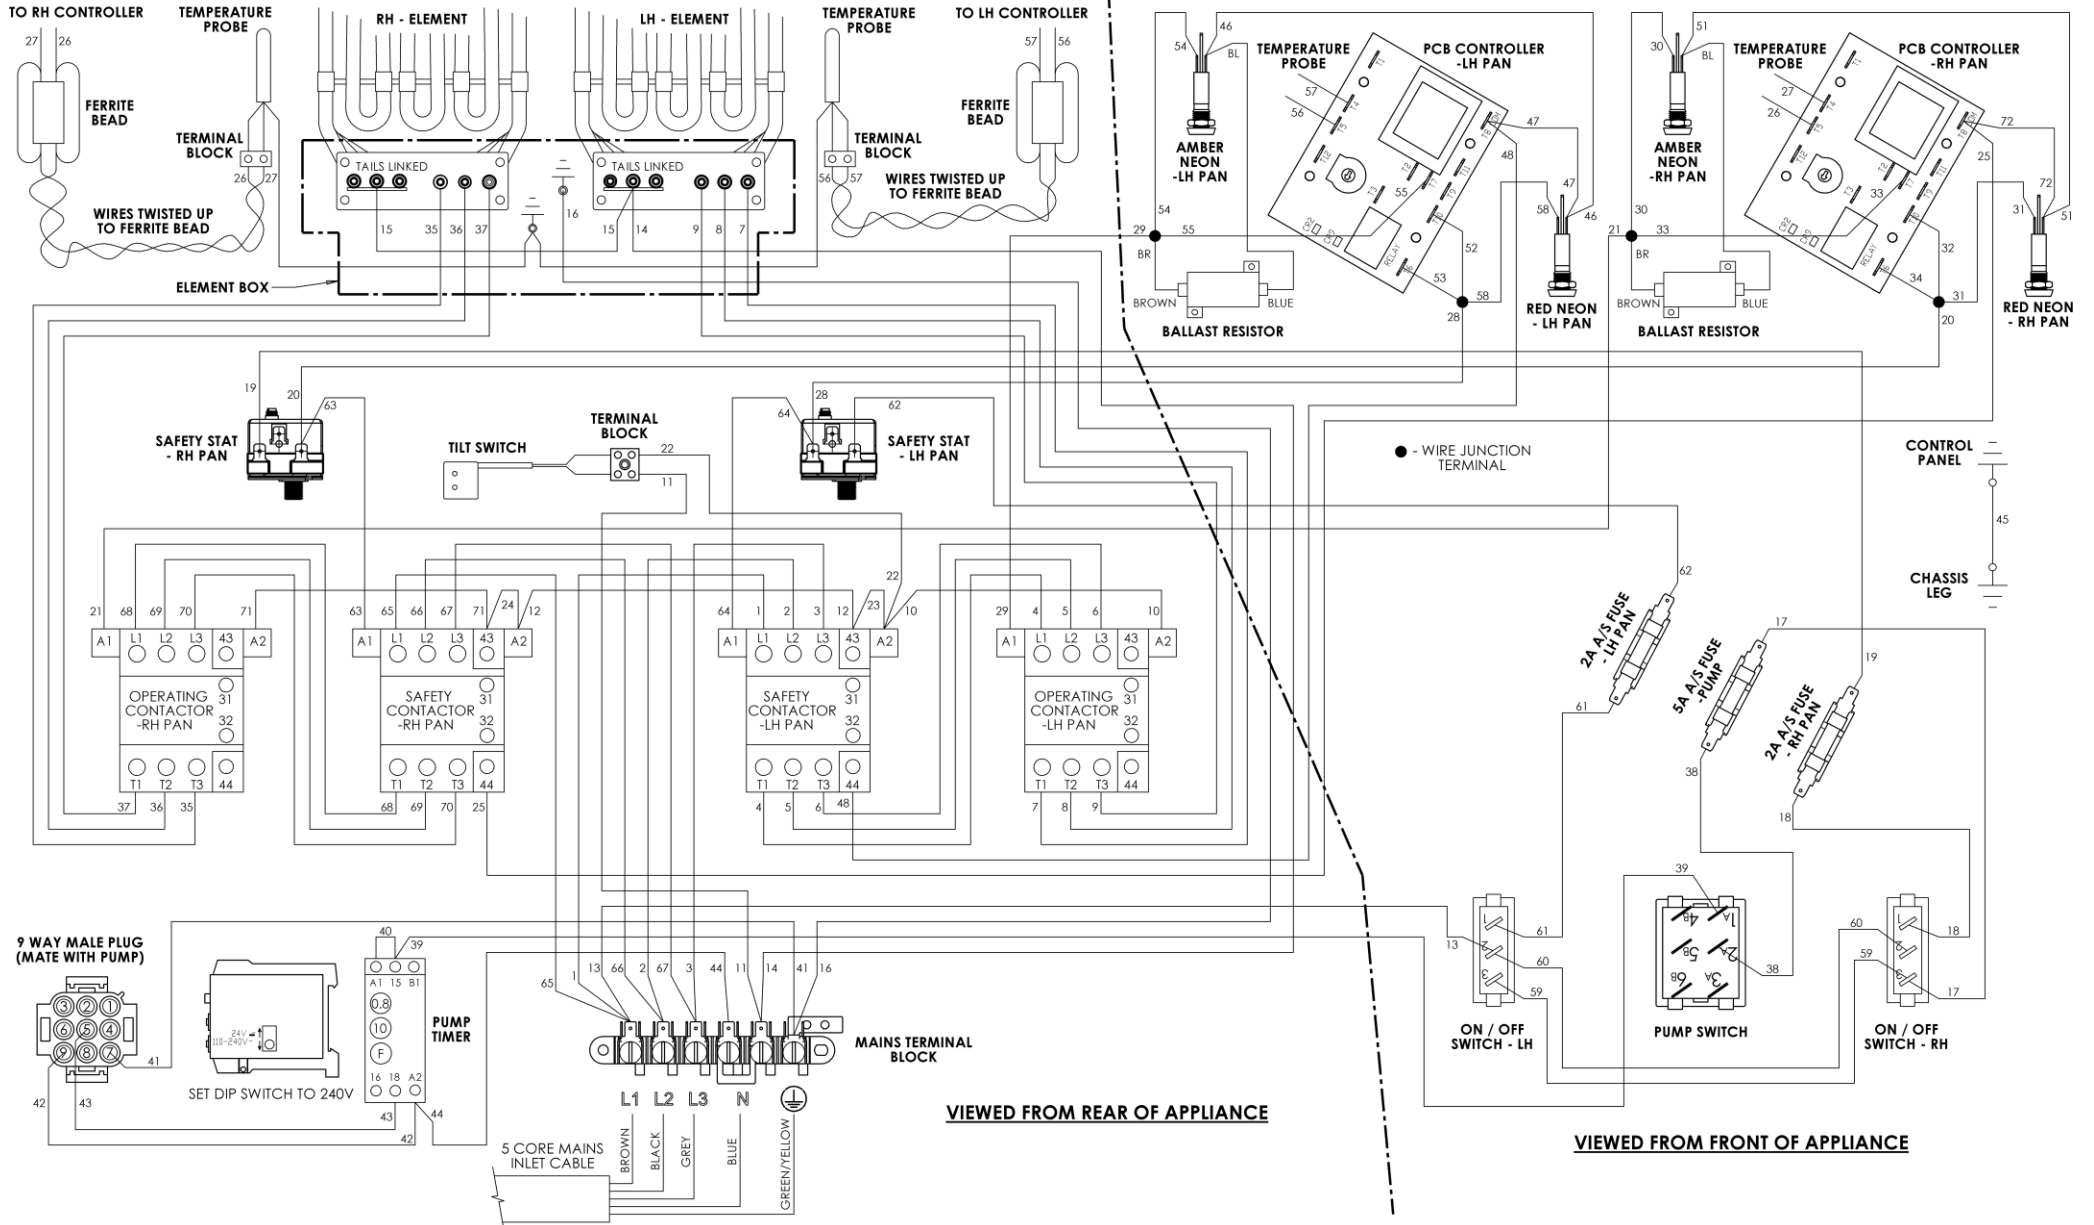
TO RH CONTROLLER
27 26
FERRITE BEAD
TEMPERATURE PROBE
TERMINAL BLOCK
26 27
WIRES TWISTED UP TO FERRITE BEAD
RH - ELEMENT
TAILS LINKED
15 35 36 37
16
LH - ELEMENT
TAILS LINKED
15 14 9 8 7
ELEMENT BOX
TEMPERATURE PROBE
TERMINAL BLOCK
56 57
WIRES TWISTED UP TO FERRITE BEAD
TO LH CONTROLLER
57 56
FERRITE BEAD

54 46 BL
AMBER NEON -LH PAN
TEMPERATURE PROBE
57 56
PCB CONTROLLER -LH PAN
55
47 48
47
58 46
RED NEON - LH PAN
54 55
29
BR
BROWN BLUE
BALLAST RESISTOR
53 52
28 58

30 51 BL
AMBER NEON -RH PAN
TEMPERATURE PROBE
27 26
PCB CONTROLLER -RH PAN
33
72 25
72
31 51
RED NEON - RH PAN
30 33
21
BR
BROWN BLUE
BALLAST RESISTOR
34 32
31 20

● - WIRE JUNCTION TERMINAL
CONTROL PANEL
45
CHASSIS LEG

19 20 63
SAFETY STAT - RH PAN
TILT SWITCH
TERMINAL BLOCK
22
11
64 28 62
SAFETY STAT - LH PAN

21 68 69 70 71
A1 L1 L2 L3 43 A2
OPERATING CONTACTOR -RH PAN
31 32
T1 T2 T3 44
37 36 35

63 65 66 67 71 24 12
A1 L1 L2 L3 43 A2
SAFETY CONTACTOR -RH PAN
31 32
T1 T2 T3 44
68 69 70 25

64 1 2 3 12 23 22 10
A1 L1 L2 L3 43 A2
SAFETY CONTACTOR -LH PAN
31 32
T1 T2 T3 44
4 5 6 48

29 4 5 6 10
A1 L1 L2 L3 43 A2
OPERATING CONTACTOR -LH PAN
31 32
T1 T2 T3 44
7 8 9

62
2A A/S FUSE - LH PAN
61
17
5A A/S FUSE -PUMP
38
19
2A A/S FUSE - RH PAN
18

9 WAY MALE PLUG (MATE WITH PUMP)
3 2 1
6 5 4
9 8 7
41
42 43
24V 110-240V
SET DIP SWITCH TO 240V
40 39
A1 15 B1
0.8
10
F
16 18 A2
PUMP TIMER
43
42
44

65 1 13 66 2 67 3 44 11 14 41 16
MAINS TERMINAL BLOCK
L1 L2 L3 N
5 CORE MAINS INLET CABLE
BROWN BLACK GREY BLUE GREEN/YELLOW
VIEWED FROM REAR OF APPLIANCE

13
61
60
59
ON / OFF SWITCH - LH
39
1A 4B 2A 5B 3A 6B
38
PUMP SWITCH
60 59
18
17
ON / OFF SWITCH - RH
VIEWED FROM FRONT OF APPLIANCE